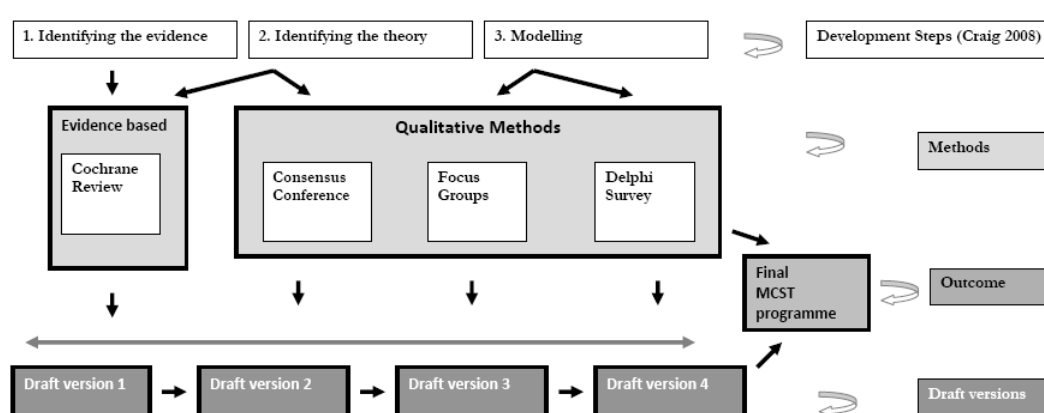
1. Identifying the evidence

2. Identifying the theory

3. Modelling

Development Steps (Craig 2008)

Evidence based

Cochrane Review

Qualitative Methods

Consensus Conference

Focus Groups

Delphi Survey

Methods

Final MCST programme

Outcome

Draft version 1

Draft version 2

Draft version 3

Draft version 4

Draft versions